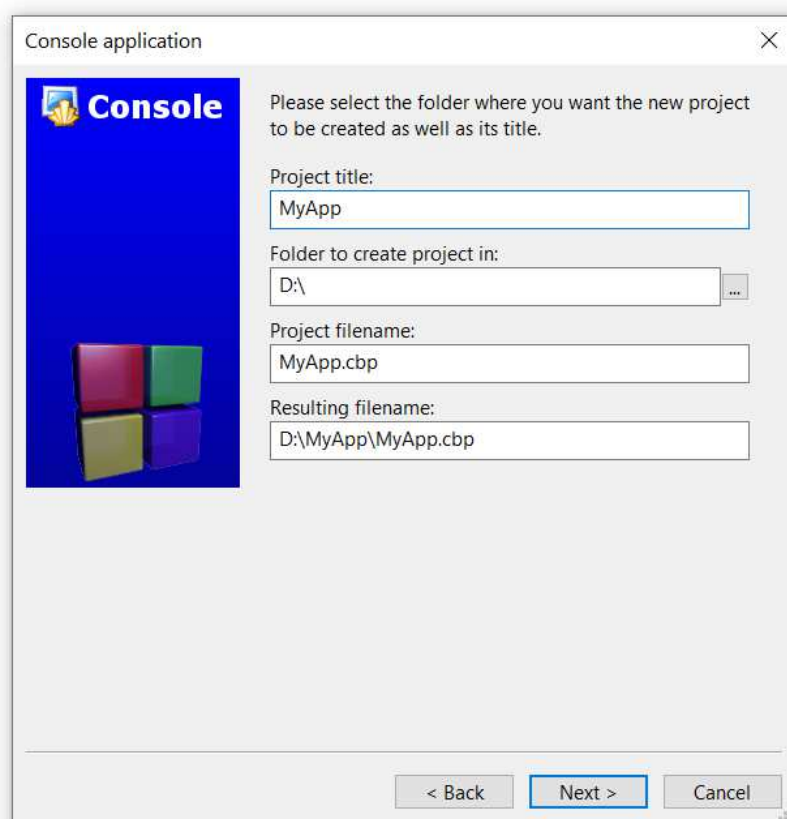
Console application

×

Console

Please select the folder where you want the new project to be created as well as its title.

Project title:

MyApp

Folder to create project in:

D:\

...

Project filename:

MyApp.cbp

Resulting filename:

D:\MyApp\MyApp.cbp

< Back

Next >

Cancel